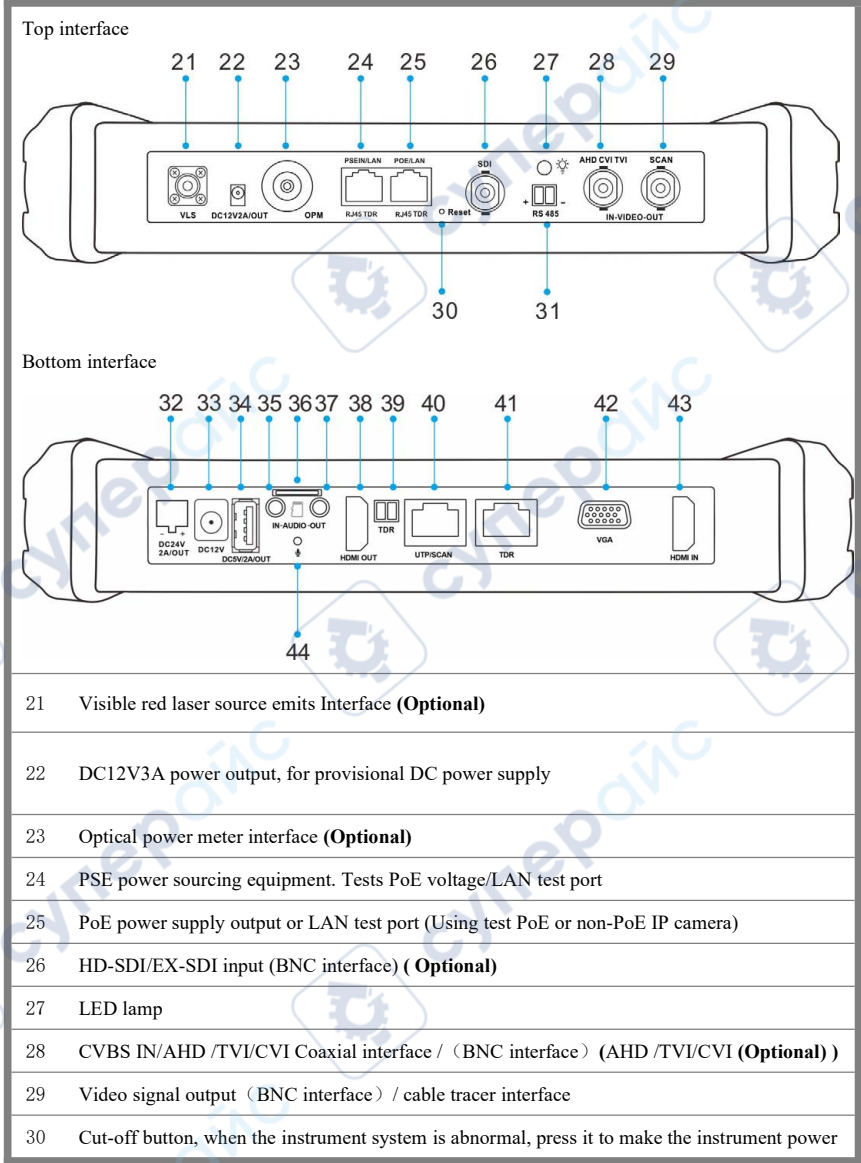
Top interface

21 22 23 24 25 26 27 28 29

VLS DC12V2A/OUT OPM PSEIN/LAN RJ45 TDR POE/LAN RJ45 TDR SDI Reset RS 485 AHD CVI TVI SCAN IN-VIDEO-OUT

30 31

Bottom interface

32 33 34 35 36 37 38 39 40 41 42 43

DC24V 2A/OUT DC12V DC5V/2A/OUT IN-AUDIO-OUT HDMI OUT TDR UTP/SCAN TDR VGA HDMI IN

44

| | |
|---|---|
| 21 | Visible red laser source emits Interface **(Optional)** |
| 22 | DC12V3A power output, for provisional DC power supply |
| 23 | Optical power meter interface **(Optional)** |
| 24 | PSE power sourcing equipment. Tests PoE voltage/LAN test port |
| 25 | PoE power supply output or LAN test port (Using test PoE or non-PoE IP camera) |
| 26 | HD-SDI/EX-SDI input (BNC interface) **( Optional)** |
| 27 | LED lamp |
| 28 | CVBS IN/AHD /TVI/CVI Coaxial interface /（BNC interface）**(**AHD /TVI/CVI **(Optional) )** |
| 29 | Video signal output（BNC interface）/ cable tracer interface |
| 30 | Cut-off button, when the instrument system is abnormal, press it to make the instrument power |